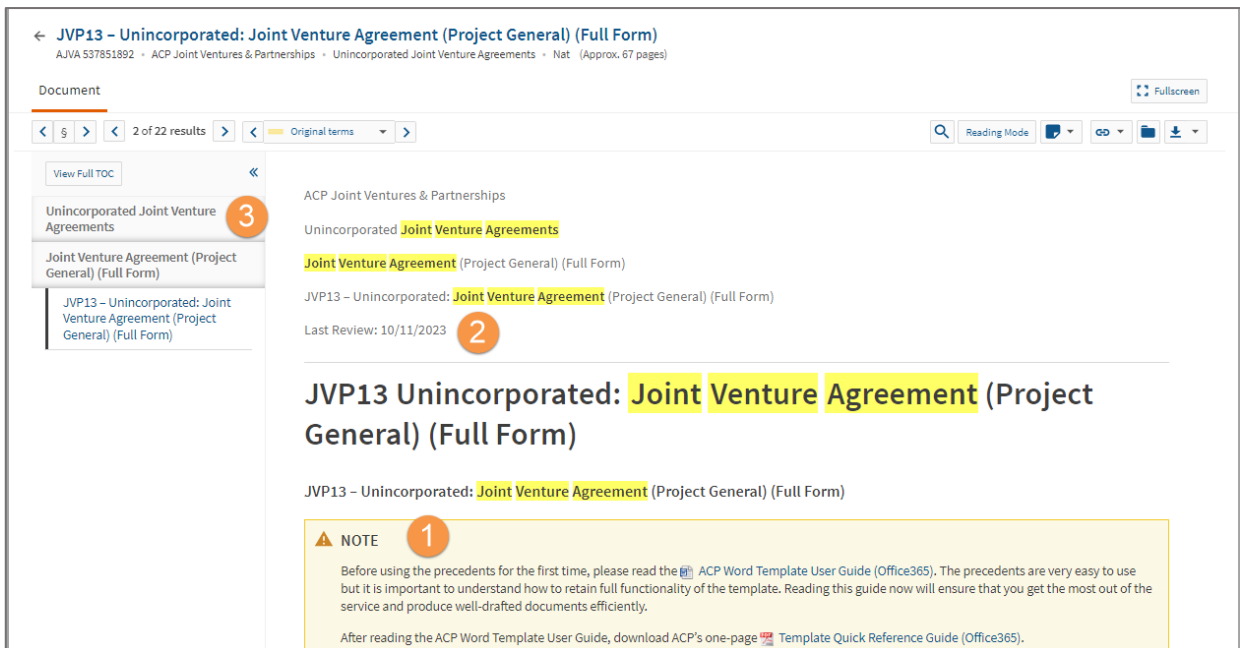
← JVP13 – Unincorporated: Joint Venture Agreement (Project General) (Full Form)
AJVA 537851892 • ACP Joint Ventures & Partnerships • Unincorporated Joint Venture Agreements • Nat (Approx. 67 pages)

Document

Fullscreen

§ 2 of 22 results Original terms

Reading Mode

View Full TOC «

Unincorporated Joint Venture Agreements 3

Joint Venture Agreement (Project General) (Full Form)

JVP13 – Unincorporated: Joint Venture Agreement (Project General) (Full Form)

ACP Joint Ventures & Partnerships

Unincorporated Joint Venture Agreements

Joint Venture Agreement (Project General) (Full Form)

JVP13 – Unincorporated: Joint Venture Agreement (Project General) (Full Form)

Last Review: 10/11/2023 2

JVP13 Unincorporated: Joint Venture Agreement (Project General) (Full Form)

JVP13 – Unincorporated: Joint Venture Agreement (Project General) (Full Form)

NOTE 1

Before using the precedents for the first time, please read the ACP Word Template User Guide (Office365). The precedents are very easy to use but it is important to understand how to retain full functionality of the template. Reading this guide now will ensure that you get the most out of the service and produce well-drafted documents efficiently.

After reading the ACP Word Template User Guide, download ACP's one-page Template Quick Reference Guide (Office365).